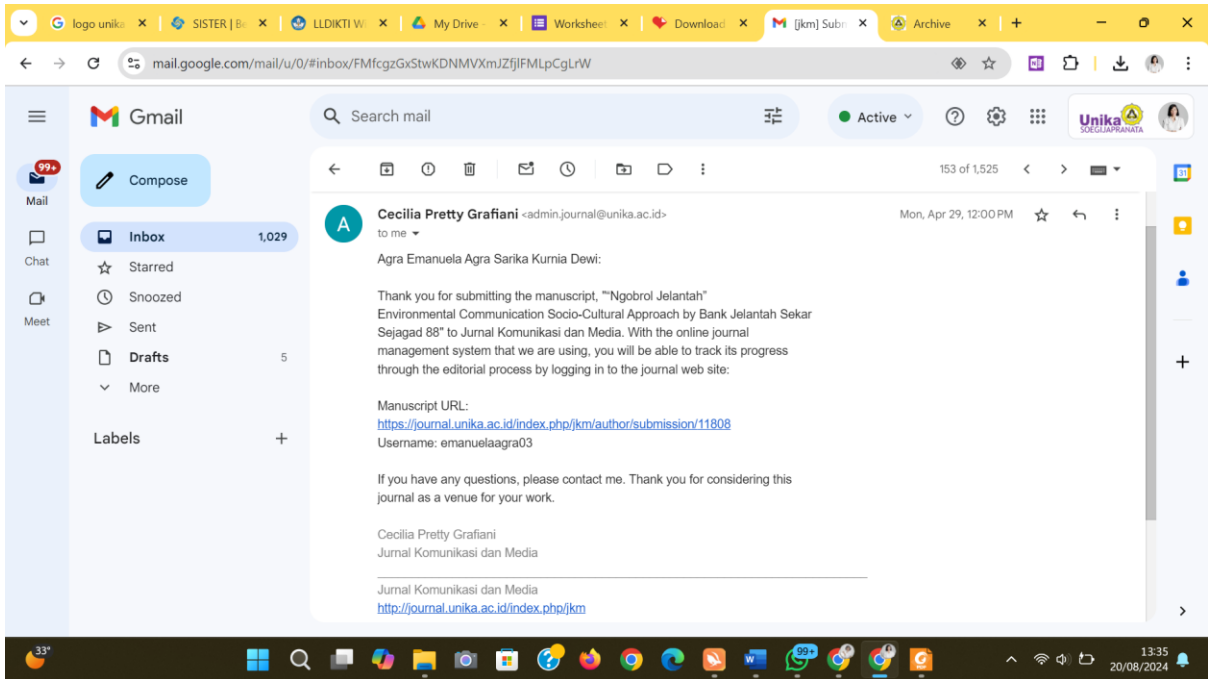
logo unika ×
SISTER | Be ×
LLDIKTI W ×
My Drive ×
Worksheet ×
Download ×
[jkm] Subm ×
Archive ×
+

mail.google.com/mail/u/0/#inbox/FMfcgzGxStwKDNMVXmJZfjlFMLpCgLrW

Gmail
Search mail
Active
Unika SOEGIJAPRANATA

99+
Mail
Chat
Meet

Compose
Inbox 1,029
Starred
Snoozed
Sent
Drafts 5
More

Labels +

153 of 1,525

Cecilia Pretty Grafiani <admin.journal@unika.ac.id>
to me
Mon, Apr 29, 12:00 PM

Agra Emanuela Agra Sarika Kurnia Dewi:

Thank you for submitting the manuscript, ""Ngobrol Jelantah" Environmental Communication Socio-Cultural Approach by Bank Jelantah Sekar Sejagad 88" to Jurnal Komunikasi dan Media. With the online journal management system that we are using, you will be able to track its progress through the editorial process by logging in to the journal web site:

Manuscript URL:
https://journal.unika.ac.id/index.php/jkm/author/submission/11808
Username: emanuelaagra03

If you have any questions, please contact me. Thank you for considering this journal as a venue for your work.

Cecilia Pretty Grafiani
Jurnal Komunikasi dan Media

Jurnal Komunikasi dan Media
http://journal.unika.ac.id/index.php/jkm

33°
99+
13:35
20/08/2024